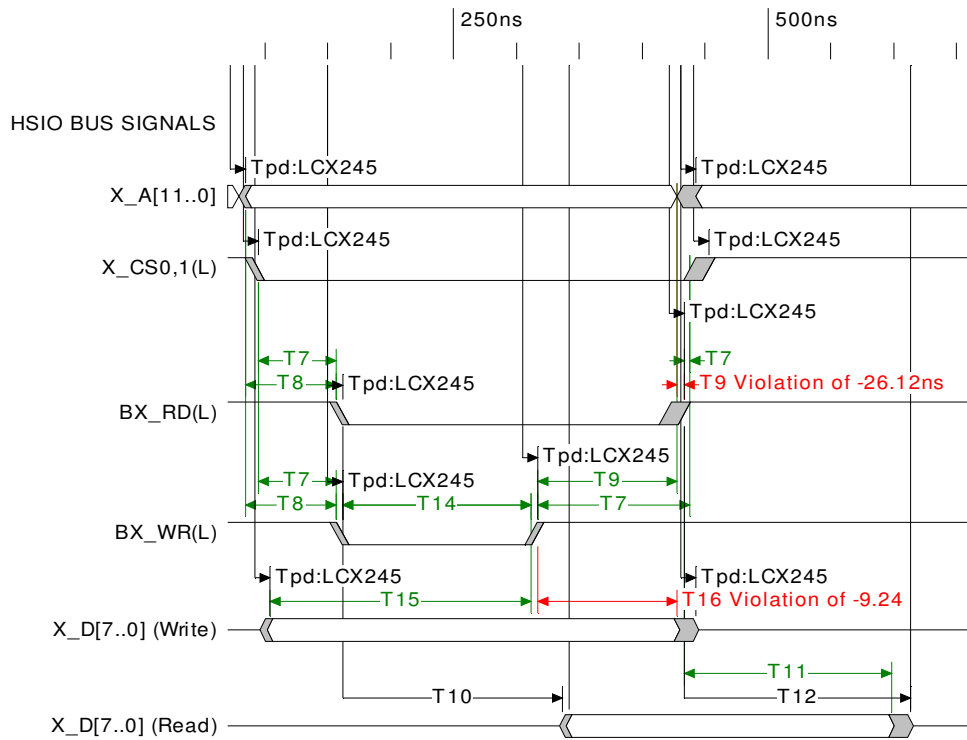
250ns
500ns

HSIO BUS SIGNALS

Tpd:LCX245
Tpd:LCX245
X_A[11..0]
Tpd:LCX245
Tpd:LCX245
X_CS0,1(L)
Tpd:LCX245
T7
T7
T8
Tpd:LCX245
T9 Violation of -26.12ns
BX_RD(L)
Tpd:LCX245
T7
Tpd:LCX245
T9
T8
T14
T7
BX_WR(L)
Tpd:LCX245
Tpd:LCX245
T15
T16 Violation of -9.24
X_D[7..0] (Write)
T11
T10
T12
X_D[7..0] (Read)